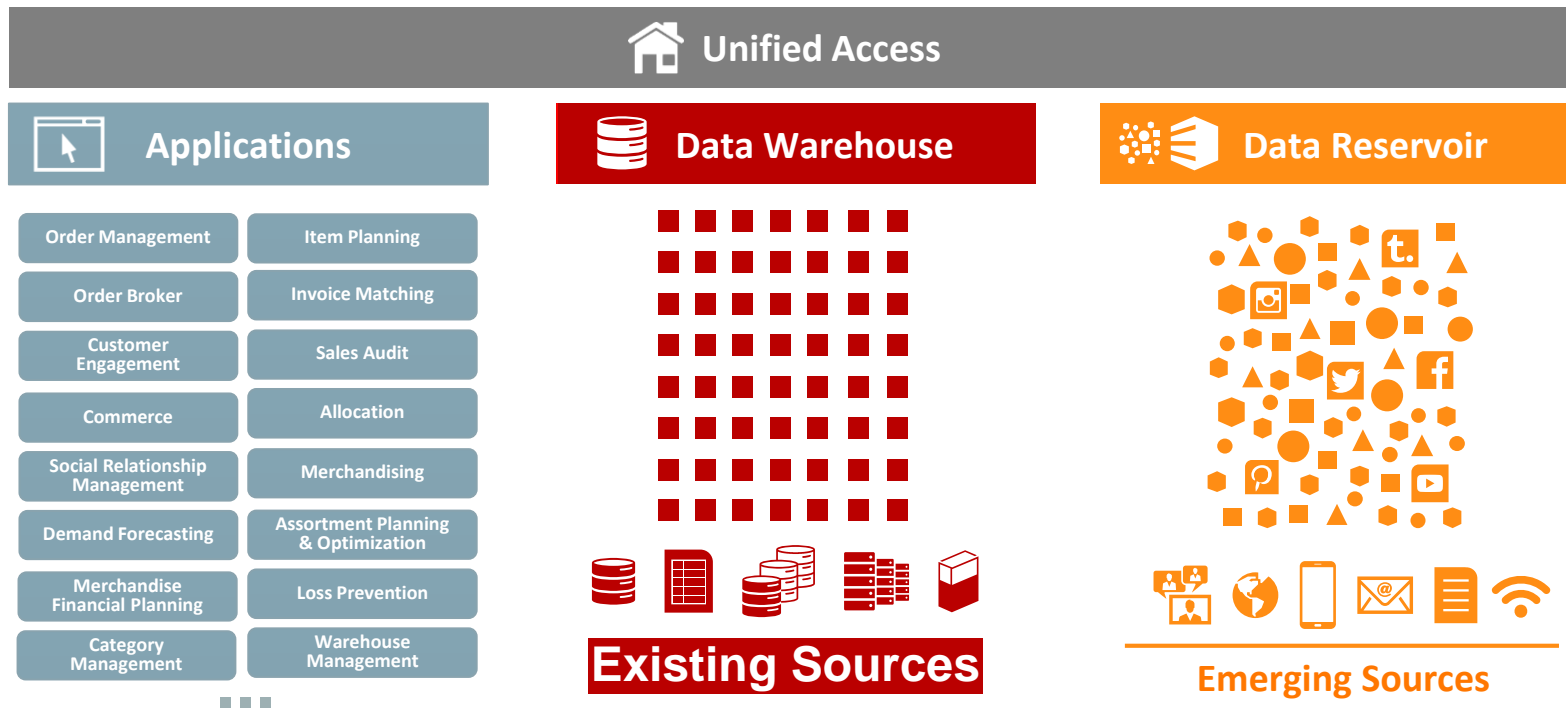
Unified Access

Applications

Order Management

Item Planning

Order Broker

Invoice Matching

Customer Engagement

Sales Audit

Commerce

Allocation

Social Relationship Management

Merchandising

Demand Forecasting

Assortment Planning & Optimization

Merchandise Financial Planning

Loss Prevention

Category Management

Warehouse Management

Data Warehouse

Existing Sources

Data Reservoir

t.

Emerging Sources